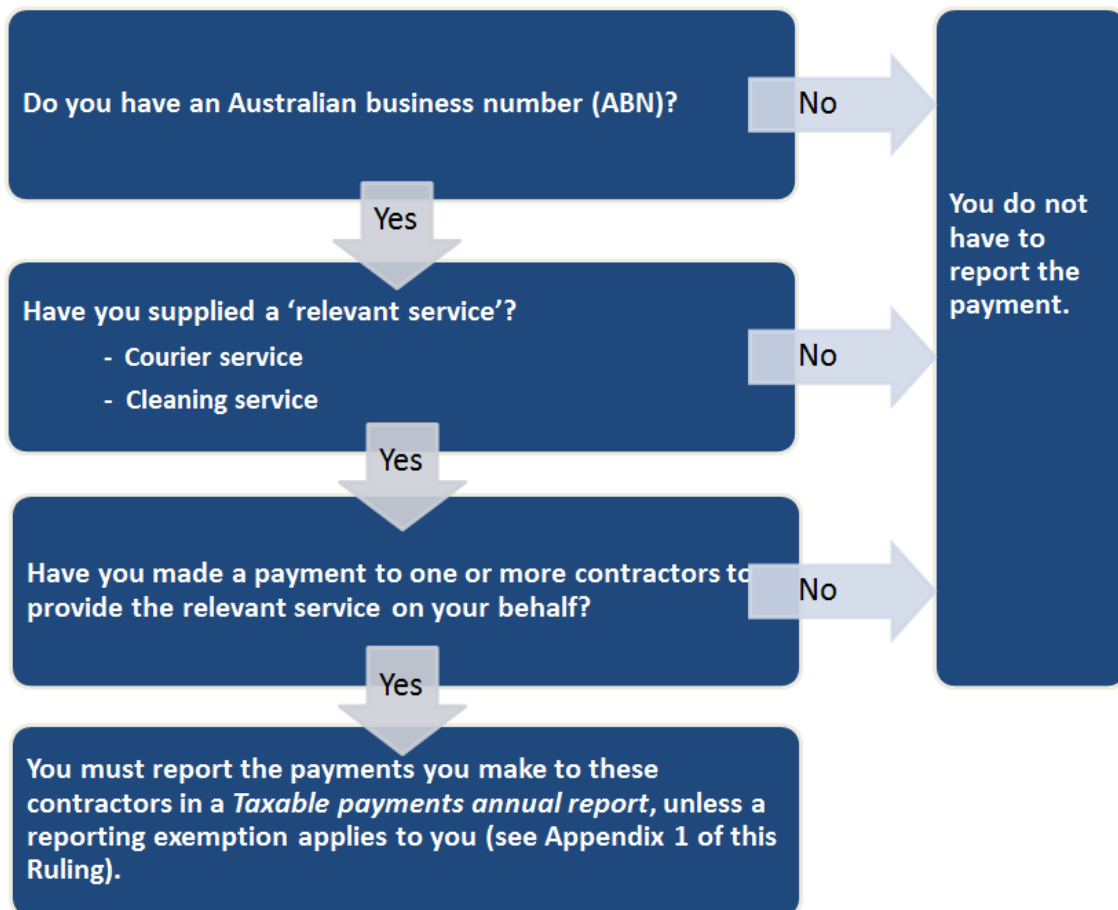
Do you have an Australian business number (ABN)?

No

Yes

You do not have to report the payment.

Have you supplied a 'relevant service'?

- Courier service
- Cleaning service

No

Yes

Have you made a payment to one or more contractors to provide the relevant service on your behalf?

No

Yes

You must report the payments you make to these contractors in a *Taxable payments annual report*, unless a reporting exemption applies to you (see Appendix 1 of this Ruling).